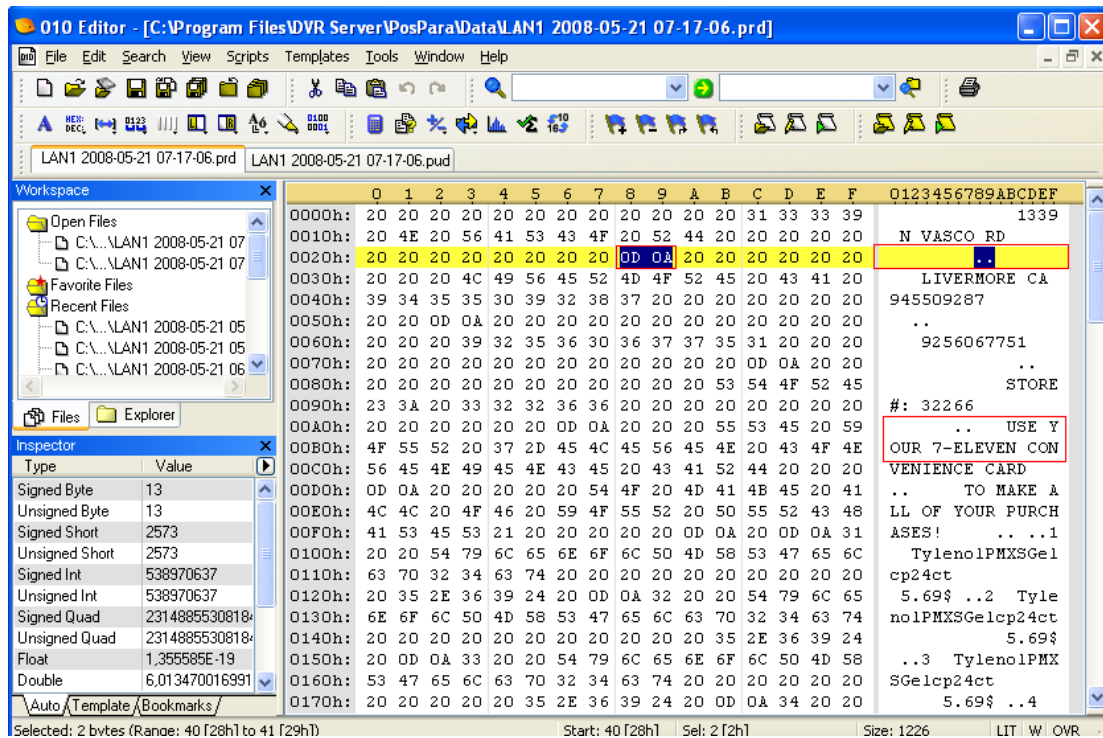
010 Editor - [C:\Program Files\DVR Server\PosPara\Data\LAN1 2008-05-21 07-17-06.prd]

File Edit Search View Scripts Templates Tools Window Help

LAN1 2008-05-21 07-17-06.prd | LAN1 2008-05-21 07-17-06.pud

Workspace
Open Files
C:\...\LAN1 2008-05-21 07
C:\...\LAN1 2008-05-21 07
Favorite Files
Recent Files
C:\...\LAN1 2008-05-21 05
C:\...\LAN1 2008-05-21 05
C:\...\LAN1 2008-05-21 06

Files | Explorer

Inspector

| Type | Value |
|---|---|
| Signed Byte | 13 |
| Unsigned Byte | 13 |
| Signed Short | 2573 |
| Unsigned Short | 2573 |
| Signed Int | 538970637 |
| Unsigned Int | 538970637 |
| Signed Quad | 2314885530818 |
| Unsigned Quad | 2314885530818 |
| Float | 1,355585E-19 |
| Double | 6,013470016991 |

Auto / Template / Bookmarks

| | 0 | 1 | 2 | 3 | 4 | 5 | 6 | 7 | 8 | 9 | A | B | C | D | E | F | 0123456789ABCDEF |
|---|---|---|---|---|---|---|---|---|---|---|---|---|---|---|---|---|---|
| 0000h: | 20 | 20 | 20 | 20 | 20 | 20 | 20 | 20 | 20 | 20 | 20 | 20 | 31 | 33 | 33 | 39 | 1339 |
| 0010h: | 20 | 4E | 20 | 56 | 41 | 53 | 43 | 4F | 20 | 52 | 44 | 20 | 20 | 20 | 20 | 20 | N VASCO RD |
| 0020h: | 20 | 20 | 20 | 20 | 20 | 20 | 20 | 20 | 0D | 0A | 20 | 20 | 20 | 20 | 20 | 20 | .. |
| 0030h: | 20 | 20 | 20 | 4C | 49 | 56 | 45 | 52 | 4D | 4F | 52 | 45 | 20 | 43 | 41 | 20 | LIVERMORE CA |
| 0040h: | 39 | 34 | 35 | 35 | 30 | 39 | 32 | 38 | 37 | 20 | 20 | 20 | 20 | 20 | 20 | 20 | 945509287 |
| 0050h: | 20 | 20 | 0D | 0A | 20 | 20 | 20 | 20 | 20 | 20 | 20 | 20 | 20 | 20 | 20 | 20 | .. |
| 0060h: | 20 | 20 | 20 | 39 | 32 | 35 | 36 | 30 | 36 | 37 | 37 | 35 | 31 | 20 | 20 | 20 | 9256067751 |
| 0070h: | 20 | 20 | 20 | 20 | 20 | 20 | 20 | 20 | 20 | 20 | 20 | 20 | 0D | 0A | 20 | 20 | .. |
| 0080h: | 20 | 20 | 20 | 20 | 20 | 20 | 20 | 20 | 20 | 20 | 20 | 20 | 53 | 54 | 4F | 52 | 45 | STORE |
| 0090h: | 23 | 3A | 20 | 33 | 32 | 32 | 36 | 36 | 20 | 20 | 20 | 20 | 20 | 20 | 20 | 20 | #: 32266 |
| 00A0h: | 20 | 20 | 20 | 20 | 20 | 20 | 0D | 0A | 20 | 20 | 20 | 55 | 53 | 45 | 20 | 59 | .. USE Y |
| 00B0h: | 4F | 55 | 52 | 20 | 37 | 2D | 45 | 4C | 45 | 56 | 45 | 4E | 20 | 43 | 4F | 4E | OUR 7-ELEVEN CON |
| 00C0h: | 56 | 45 | 4E | 49 | 45 | 4E | 43 | 45 | 20 | 43 | 41 | 52 | 44 | 20 | 20 | 20 | VENIENCE CARD |
| 00D0h: | 0D | 0A | 20 | 20 | 20 | 20 | 20 | 54 | 4F | 20 | 4D | 41 | 4B | 45 | 20 | 41 | .. TO MAKE A |
| 00E0h: | 4C | 4C | 20 | 4F | 46 | 20 | 59 | 4F | 55 | 52 | 20 | 50 | 55 | 52 | 43 | 48 | LL OF YOUR PURCH |
| 00F0h: | 41 | 53 | 45 | 53 | 21 | 20 | 20 | 20 | 20 | 20 | 0D | 0A | 20 | 0D | 0A | 31 | ASES! .. ..1 |
| 0100h: | 20 | 20 | 54 | 79 | 6C | 65 | 6E | 6F | 6C | 50 | 4D | 58 | 53 | 47 | 65 | 6C | TylenolPMXSGel |
| 0110h: | 63 | 70 | 32 | 34 | 63 | 74 | 20 | 20 | 20 | 20 | 20 | 20 | 20 | 20 | 20 | 20 | cp24ct |
| 0120h: | 20 | 35 | 2E | 36 | 39 | 24 | 20 | 0D | 0A | 32 | 20 | 20 | 54 | 79 | 6C | 65 | 5.69$ ..2 Tyle |
| 0130h: | 6E | 6F | 6C | 50 | 4D | 58 | 53 | 47 | 65 | 6C | 63 | 70 | 32 | 34 | 63 | 74 | nolPMXSGelcp24ct |
| 0140h: | 20 | 20 | 20 | 20 | 20 | 20 | 20 | 20 | 20 | 20 | 20 | 35 | 2E | 36 | 39 | 24 | 5.69$ |
| 0150h: | 20 | 0D | 0A | 33 | 20 | 20 | 54 | 79 | 6C | 65 | 6E | 6F | 6C | 50 | 4D | 58 | ..3 TylenolPMX |
| 0160h: | 53 | 47 | 65 | 6C | 63 | 70 | 32 | 34 | 63 | 74 | 20 | 20 | 20 | 20 | 20 | 20 | SGelcp24ct |
| 0170h: | 20 | 20 | 20 | 20 | 20 | 35 | 2E | 36 | 39 | 24 | 20 | 20 | 0D | 0A | 34 | 20 | 5.69$ ..4 |

Selected: 2 bytes (Range: 40 [28h] to 41 [29h]) Start: 40 [28h] Sel: 2 [2h] Size: 1226 LIT W OVR